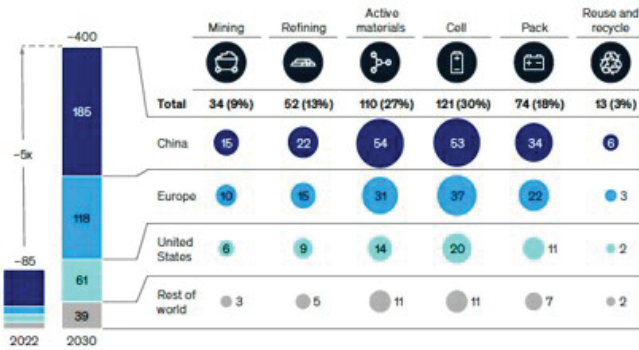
~85

2022

~400

185

118

61

39

2030

~5x

| | Mining | Refining | Active materials | Cell | Pack | Reuse and recycle |
|---|---|---|---|---|---|---|
| Total | 34 (9%) | 52 (13%) | 110 (27%) | 121 (30%) | 74 (18%) | 13 (3%) |
| China | 15 | 22 | 54 | 53 | 34 | 6 |
| Europe | 10 | 15 | 31 | 37 | 22 | 3 |
| United States | 6 | 9 | 14 | 20 | 11 | 2 |
| Rest of world | 3 | 5 | 11 | 11 | 7 | 2 |